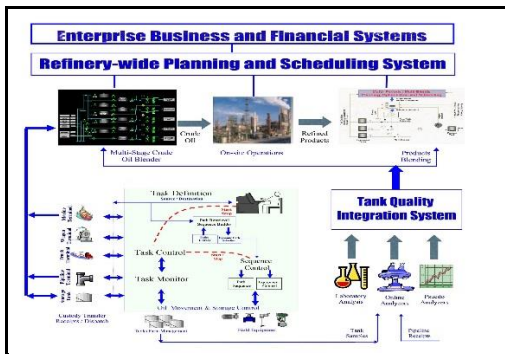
Enterprise Business and Financial Systems

Refinery-wide Planning and Scheduling System

Crude Oil

Refined Products

Multi-Stage Crude Oil Blender

On-site Operations

Products Blending

Task Definition

Task Control

Task Monitor

Sequence Control

Tank Quality Integration System

Oil Movement & Storage Control

Laboratory Analysis

Online Analyzers

Process Analyzers

Custody Transfer Receipts / Dispatch

Tank Samples

Pipeline Receipts